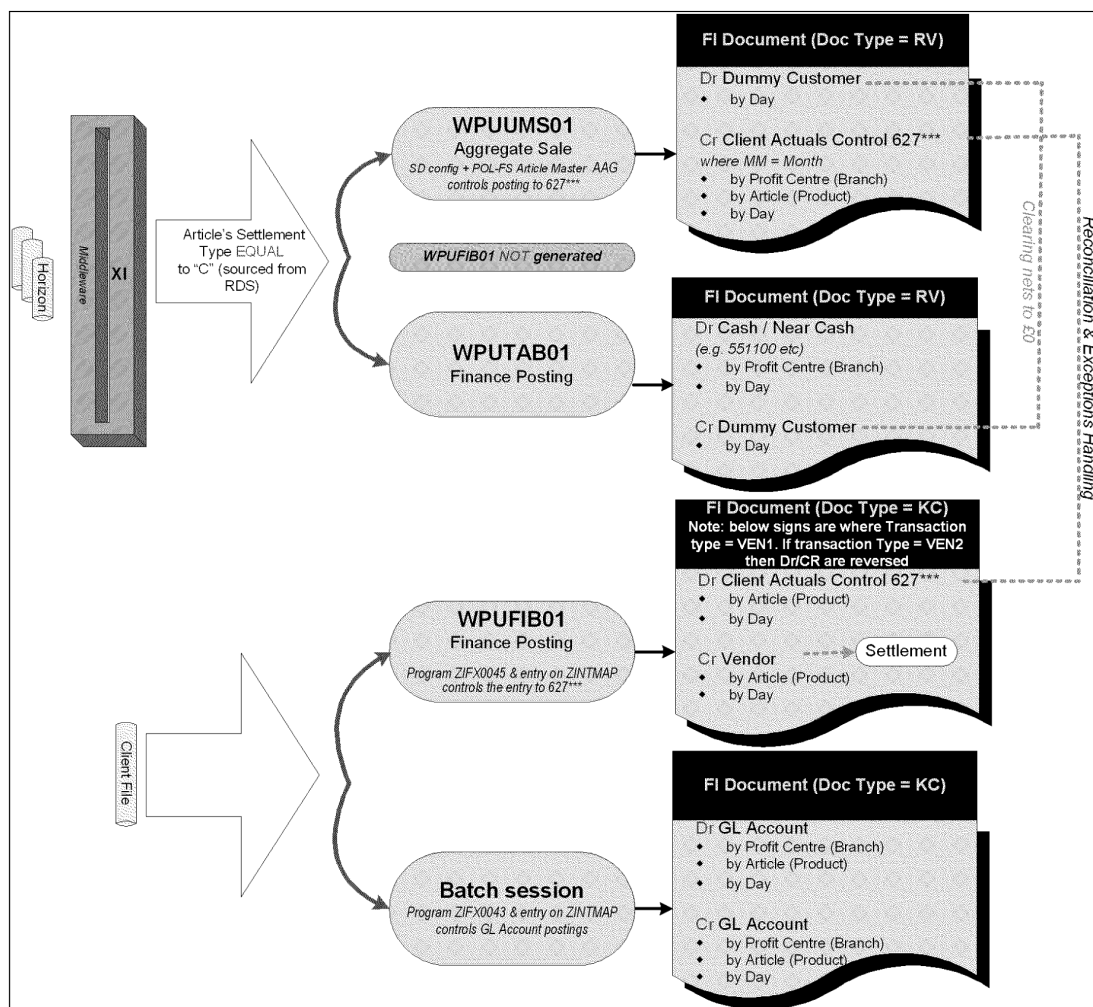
Horizon

Middleware

XI

Article's Settlement Type EQUAL to "C" (sourced from RDS)

WPUUMS01
Aggregate Sale
SD config + POL-FS Article Master AAG controls posting to 627***

WPUFIB01 NOT generated

WPUTAB01
Finance Posting

FI Document (Doc Type = RV)
Dr Dummy Customer
• by Day

Cr Client Actuals Control 627***
where MM = Month
• by Profit Centre (Branch)
• by Article (Product)
• by Day

FI Document (Doc Type = RV)
Dr Cash / Near Cash
(e.g. 551100 etc)
• by Profit Centre (Branch)
• by Day

Cr Dummy Customer
• by Day

Clearing nets to £0

Reconciliation & Exceptions Handling

FI Document (Doc Type = KC)
Note: below signs are where Transaction type = VEN1. If transaction Type = VEN2 then Dr/CR are reversed
Dr Client Actuals Control 627***
• by Article (Product)
• by Day

Cr Vendor
• by Article (Product)
• by Day

Settlement

WPUFIB01
Finance Posting
Program ZIFX0045 & entry on ZINTMAP controls the entry to 627***

Client File

Batch session
Program ZIFX0043 & entry on ZINTMAP controls GL Account postings

FI Document (Doc Type = KC)
Dr GL Account
• by Profit Centre (Branch)
• by Article (Product)
• by Day

Cr GL Account
• by Profit Centre (Branch)
• by Article (Product)
• by Day